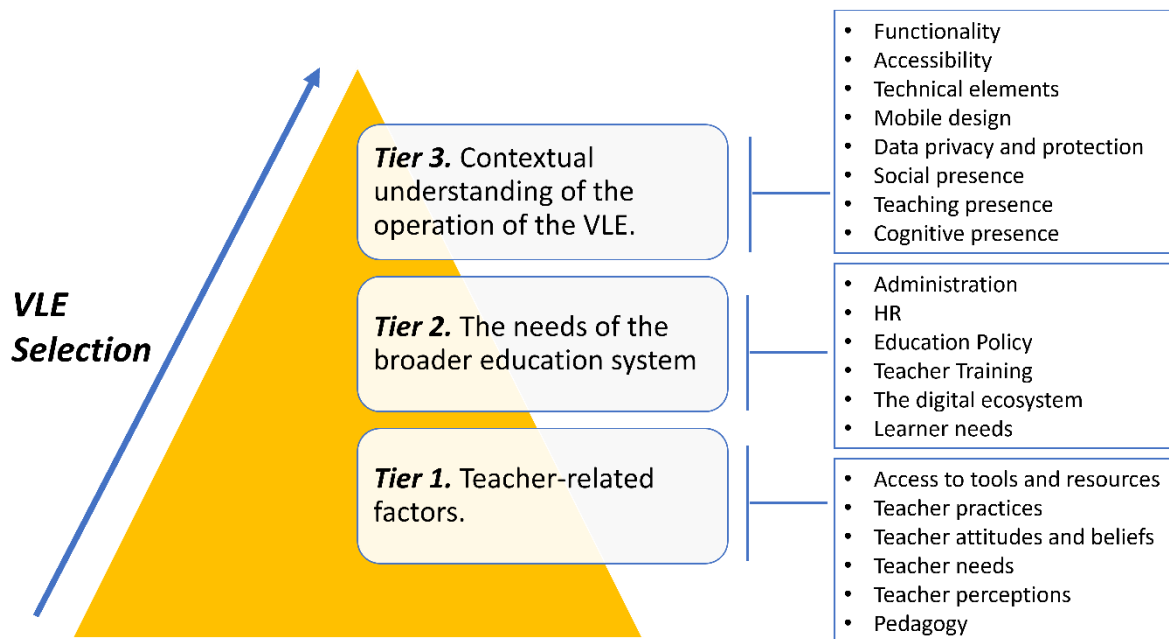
VLE Selection

Tier 3. Contextual understanding of the operation of the VLE.

- Functionality
- Accessibility
- Technical elements
- Mobile design
- Data privacy and protection
- Social presence
- Teaching presence
- Cognitive presence

Tier 2. The needs of the broader education system

- Administration
- HR
- Education Policy
- Teacher Training
- The digital ecosystem
- Learner needs

Tier 1. Teacher-related factors.

- Access to tools and resources
- Teacher practices
- Teacher attitudes and beliefs
- Teacher needs
- Teacher perceptions
- Pedagogy